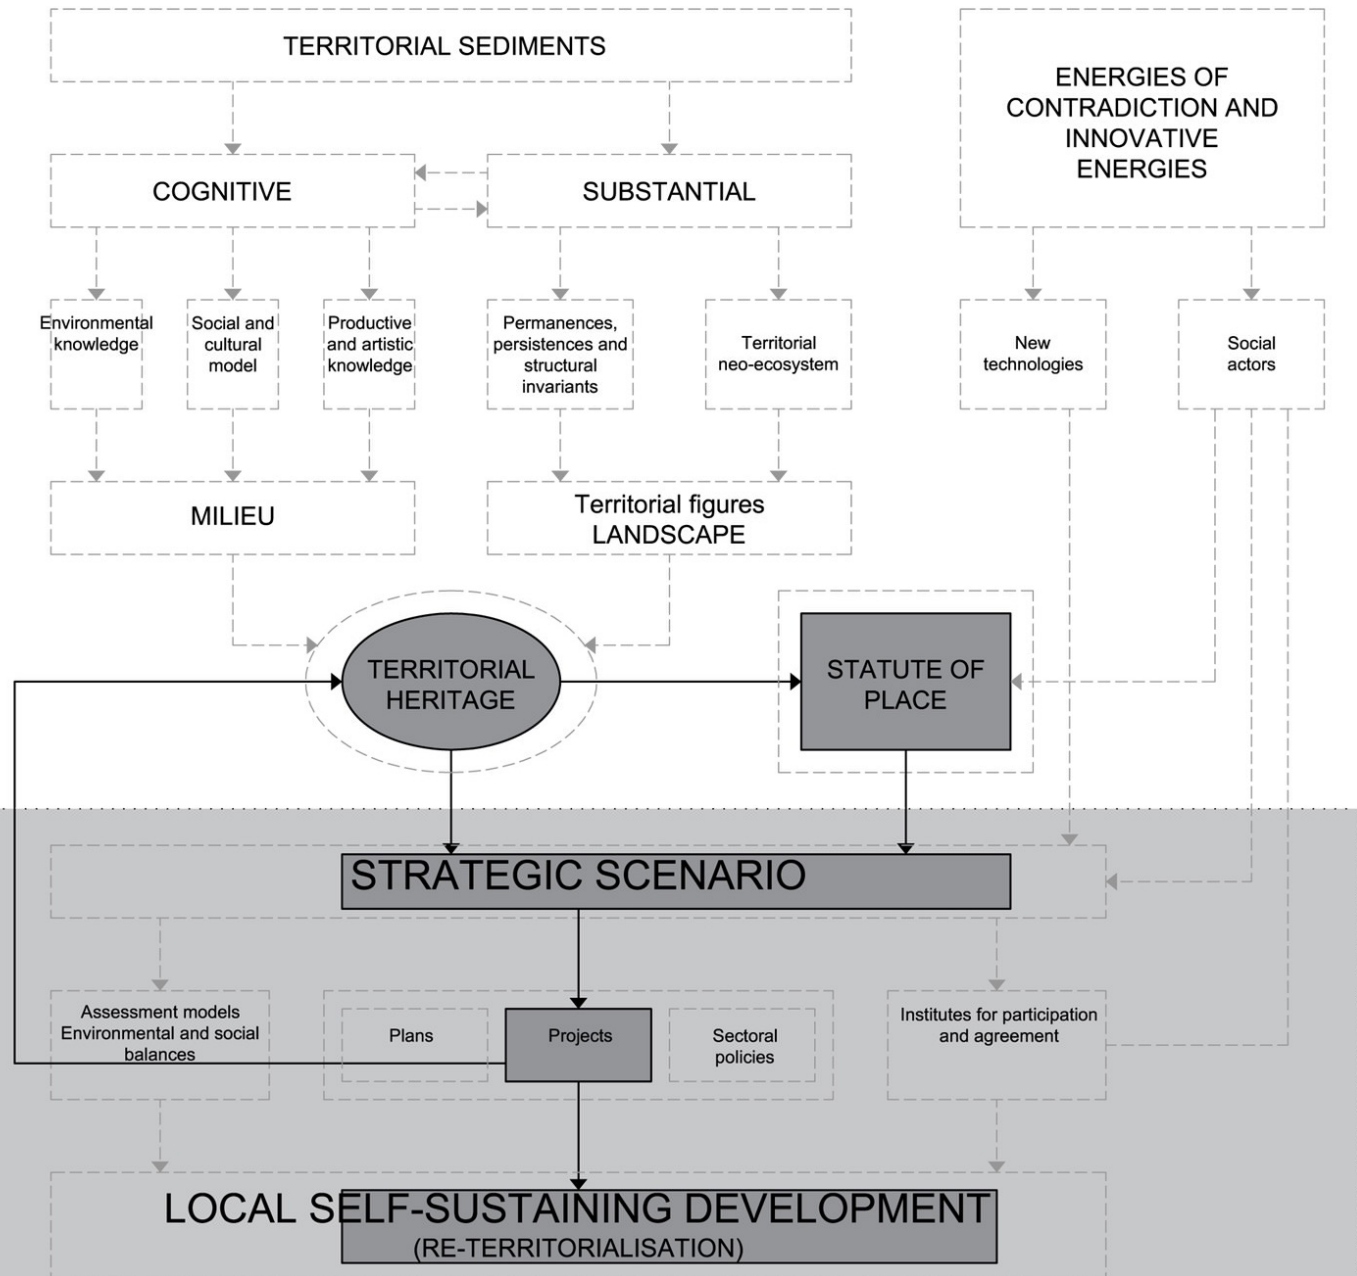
TERRITORIAL SEDIMENTS

ENERGIES OF CONTRADICTION AND INNOVATIVE ENERGIES

COGNITIVE

SUBSTANTIAL

Environmental knowledge

Social and cultural model

Productive and artistic knowledge

Permanences, persistences and structural invariants

Territorial neo-ecosystem

New technologies

Social actors

MILIEU

Territorial figures LANDSCAPE

TERRITORIAL HERITAGE

STATUTE OF PLACE

STRATEGIC SCENARIO

Assessment models Environmental and social balances

Plans

Projects

Sectoral policies

Institutes for participation and agreement

LOCAL SELF-SUSTAINING DEVELOPMENT
(RE-TERRITORIALISATION)